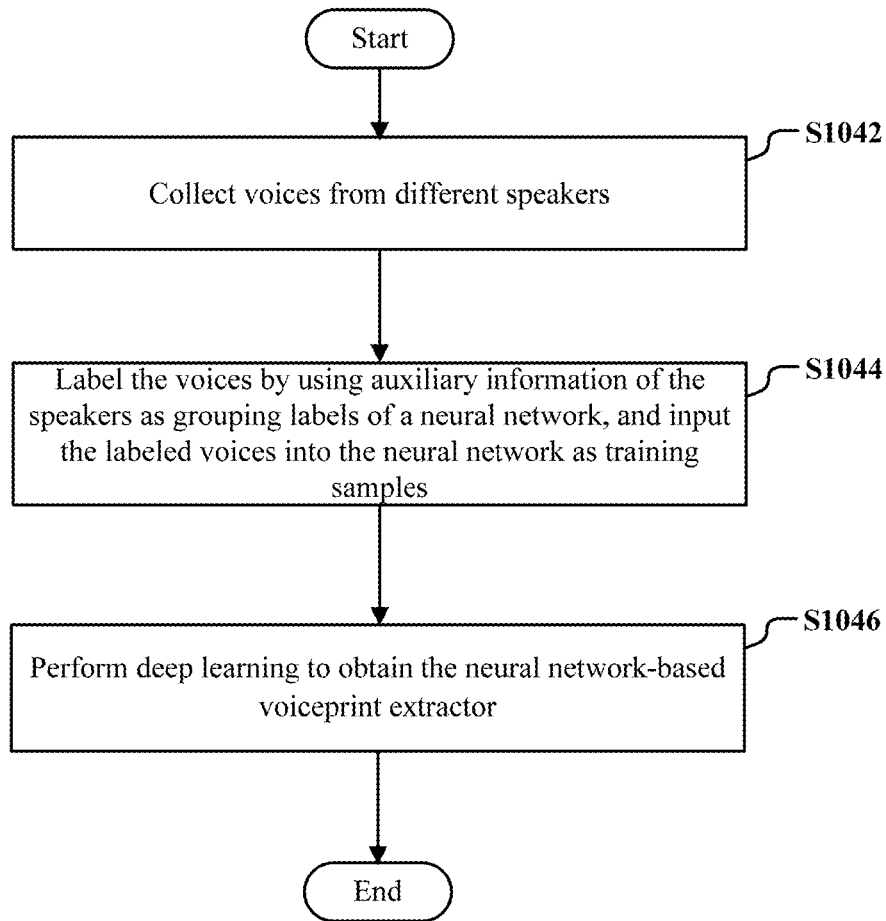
Start

S1042

Collect voices from different speakers

S1044

Label the voices by using auxiliary information of the speakers as grouping labels of a neural network, and input the labeled voices into the neural network as training samples

S1046

Perform deep learning to obtain the neural network-based voiceprint extractor

End